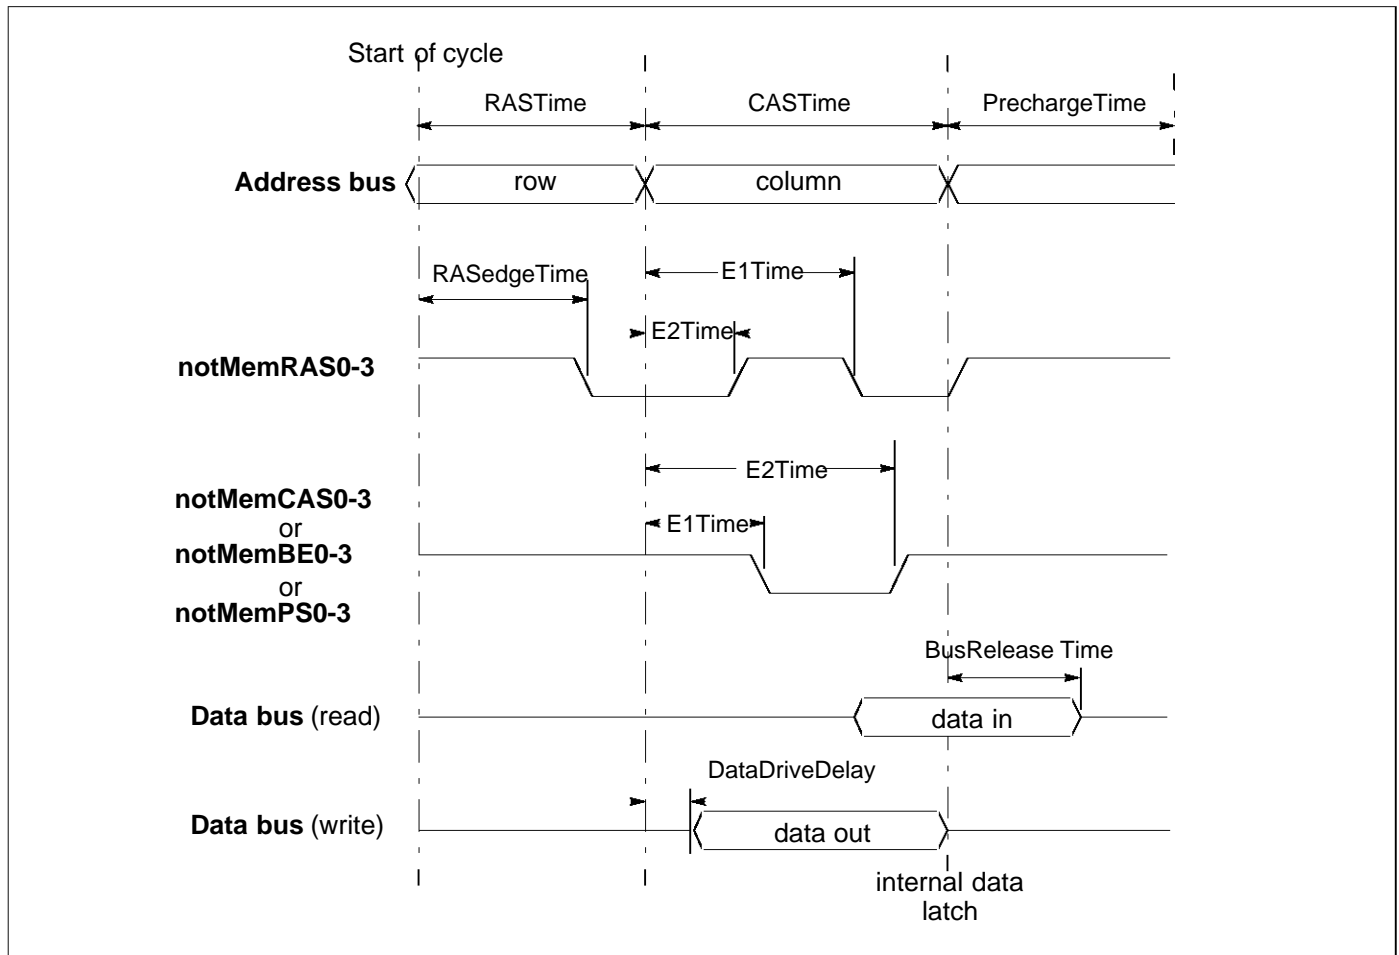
Start of cycle

RASTime

CASTime

PrechargeTime

Address bus

row

column

RASedgeTime

E1Time

E2Time

notMemRAS0-3

E2Time

notMemCAS0-3
or
notMemBE0-3
or
notMemPS0-3

E1Time

BusRelease Time

Data bus (read)

data in

DataDriveDelay

Data bus (write)

data out

internal data latch